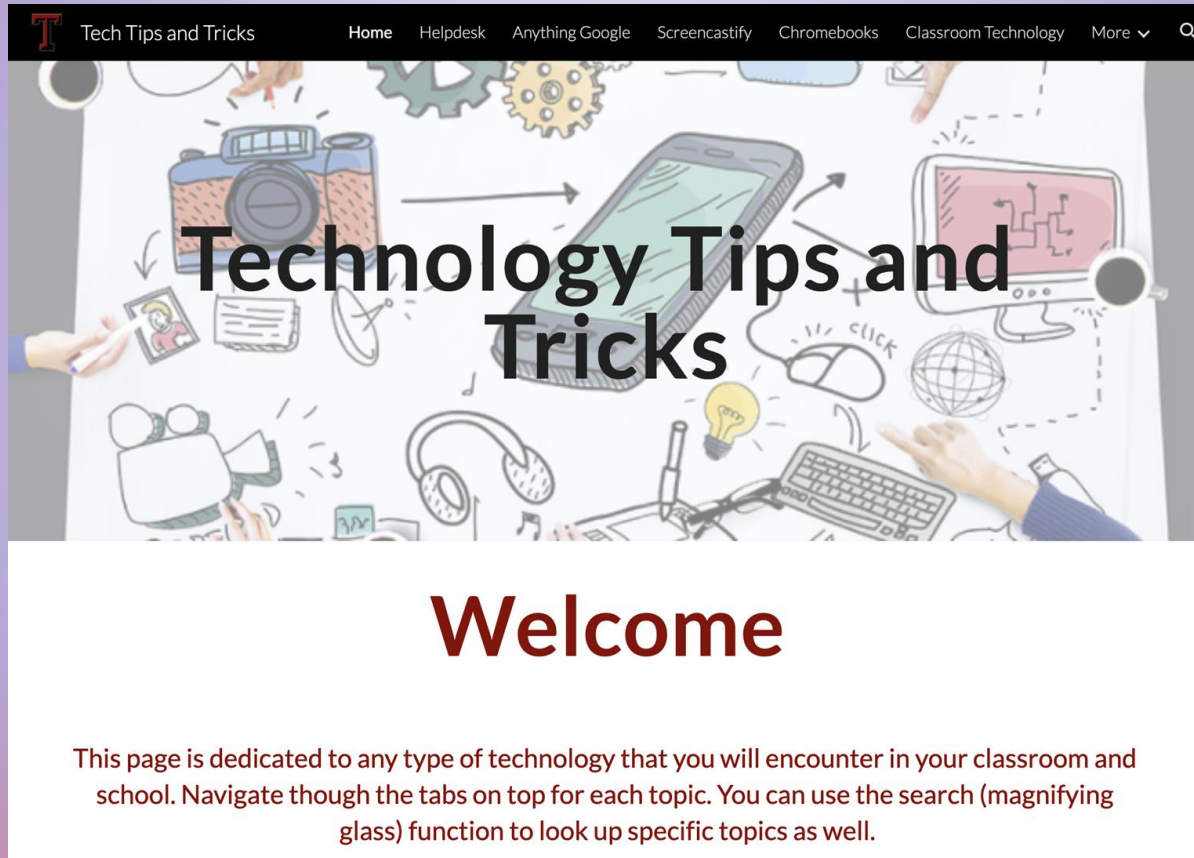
T Tech Tips and Tricks

Home Helpdesk Anything Google Screencastify Chromebooks Classroom Technology More

Technology Tips and Tricks

click

Welcome

This page is dedicated to any type of technology that you will encounter in your classroom and school. Navigate though the tabs on top for each topic. You can use the search (magnifying glass) function to look up specific topics as well.